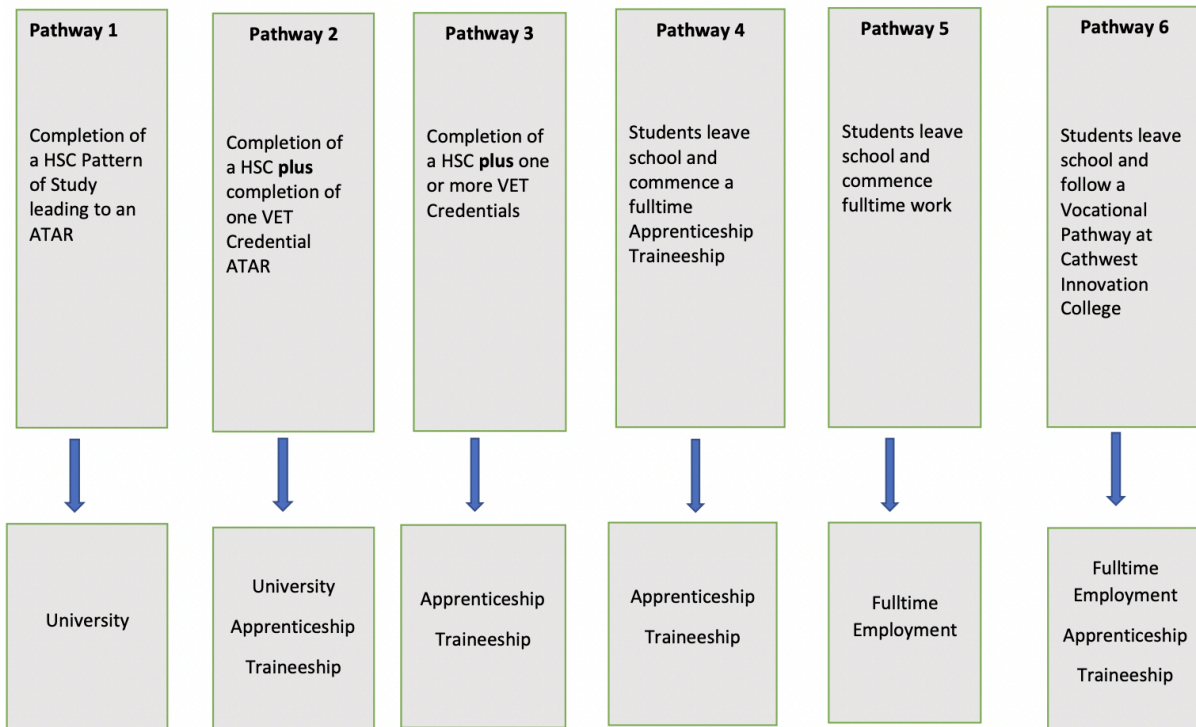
Pathway 1

Completion of a HSC Pattern of Study leading to an ATAR

University

Pathway 2

Completion of a HSC **plus** completion of one VET Credential ATAR

University

Apprenticeship

Traineeship

Pathway 3

Completion of a HSC **plus** one or more VET Credentials

Apprenticeship

Traineeship

Pathway 4

Students leave school and commence a fulltime Apprenticeship Traineeship

Apprenticeship

Traineeship

Pathway 5

Students leave school and commence fulltime work

Fulltime Employment

Pathway 6

Students leave school and follow a Vocational Pathway at Cathwest Innovation College

Fulltime Employment

Apprenticeship

Traineeship